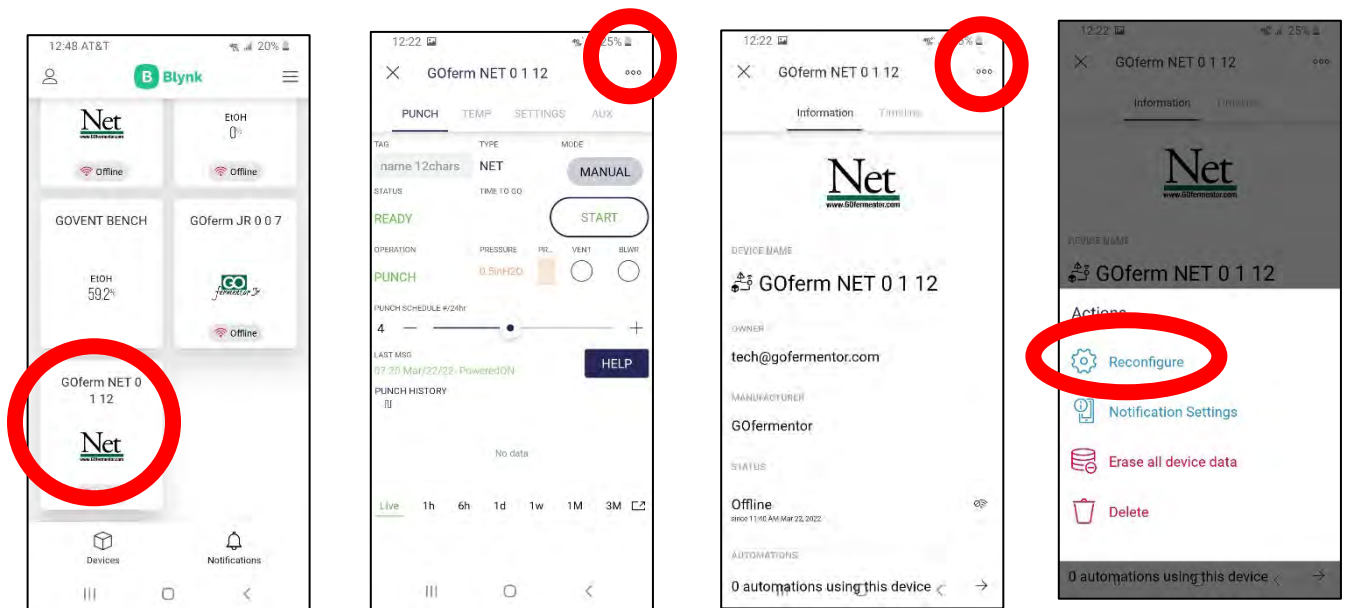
12:48 AT&T 20%

Blynk

Net
www.GOfermentor.com
Offline

EtOH
0%
Offline

GOVENT BENCH
EtOH
59.2%

GOferm JR 0 0 7
GO fermentor Jr
Offline

GOferm NET 0 1 12
Net
www.GOfermentor.com

Devices
Notifications

12:22 25%
GOferm NET 0 1 12
PUNCH TEMP SETTINGS AUX
TAG
name 12chars
TYPE
NET
MODE
MANUAL
STATUS
READY
TIME TO GO
START
OPERATION
PUNCH
PRESSURE
0.5inH2O
PR...
VENT
BLWR
PUNCH SCHEDULE #/24hr
4
LAST MSG
07:20 Mar/22/22- PoweredON
HELP
PUNCH HISTORY
No data
Live 1h 6h 1d 1w 1M 3M

12:22
GOferm NET 0 1 12
Information Timeline
Net
www.GOfermentor.com
DEVICE NAME
GOferm NET 0 1 12
OWNER
tech@gofermentor.com
MANUFACTURER
GOfermentor
STATUS
Offline
since 11:40 AM Mar 22, 2022
AUTOMATIONS
0 automations using this device

12:22 25%
GOferm NET 0 1 12
Information Timeline
Net
www.GOfermentor.com
DEVICE NAME
GOferm NET 0 1 12
Actions
Reconfigure
Notification Settings
Erase all device data
Delete
0 automations using this device